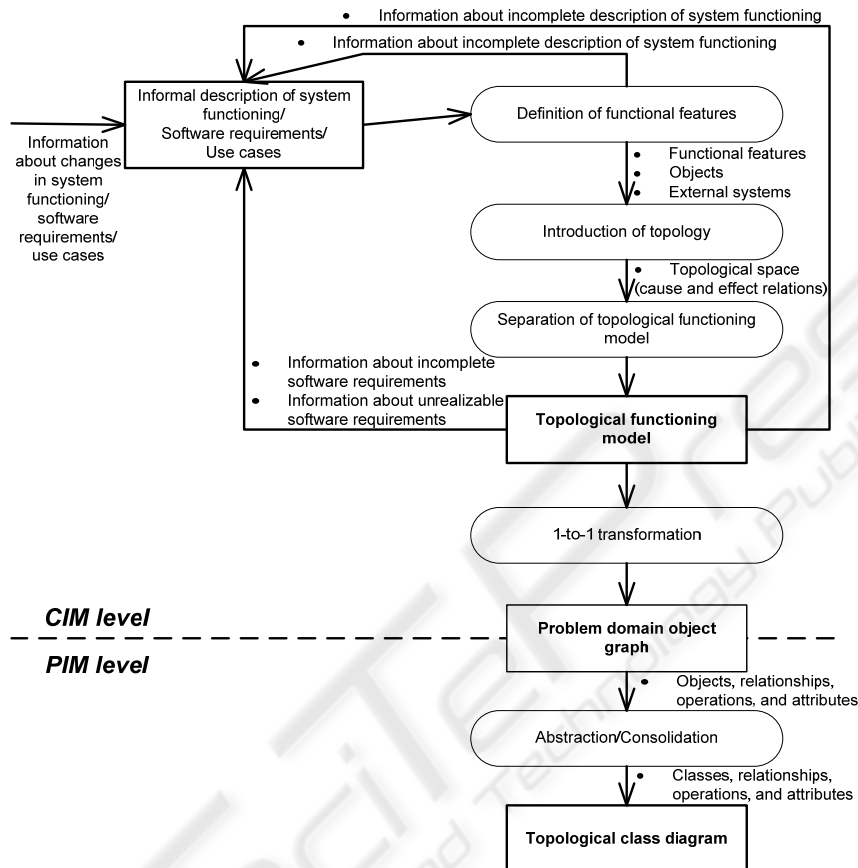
• Information about incomplete description of system functioning

• Information about incomplete description of system functioning

Information about changes in system functioning/ software requirements/ use cases

Informal description of system functioning/ Software requirements/ Use cases

Definition of functional features

• Functional features
• Objects
• External systems

Introduction of topology

• Topological space (cause and effect relations)

Separation of topological functioning model

• Information about incomplete software requirements
• Information about unrealizable software requirements

**Topological functioning model**

1-to-1 transformation

*CIM level*

*PIM level*

**Problem domain object graph**

• Objects, relationships, operations, and attributes

Abstraction/Consolidation

• Classes, relationships, operations, and attributes

**Topological class diagram**